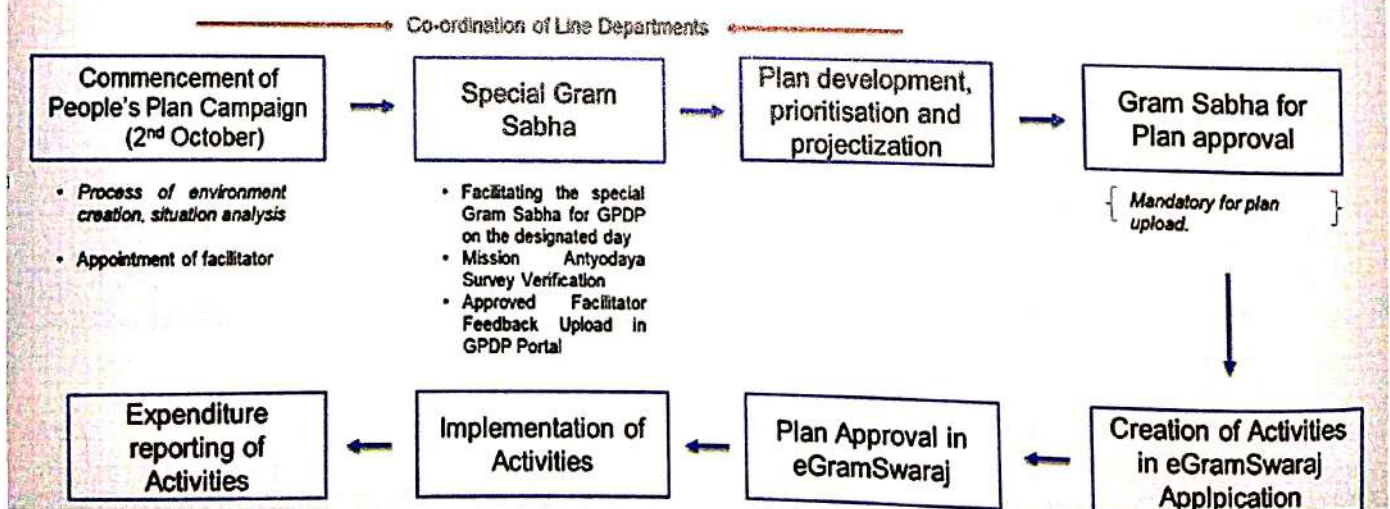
Co-ordination of Line Departments

Commencement of People's Plan Campaign (2$^{nd}$ October)

- Process of environment creation, situation analysis
- Appointment of facilitator

Special Gram Sabha

- Facilitating the special Gram Sabha for GPDP on the designated day
- Mission Antyodaya Survey Verification
- Approved Facilitator Feedback Upload in GPDP Portal

Plan development, prioritisation and projectization

Gram Sabha for Plan approval

{ Mandatory for plan upload. }

Creation of Activities in eGramSwaraj Applpication

Plan Approval in eGramSwaraj

Implementation of Activities

Expenditure reporting of Activities